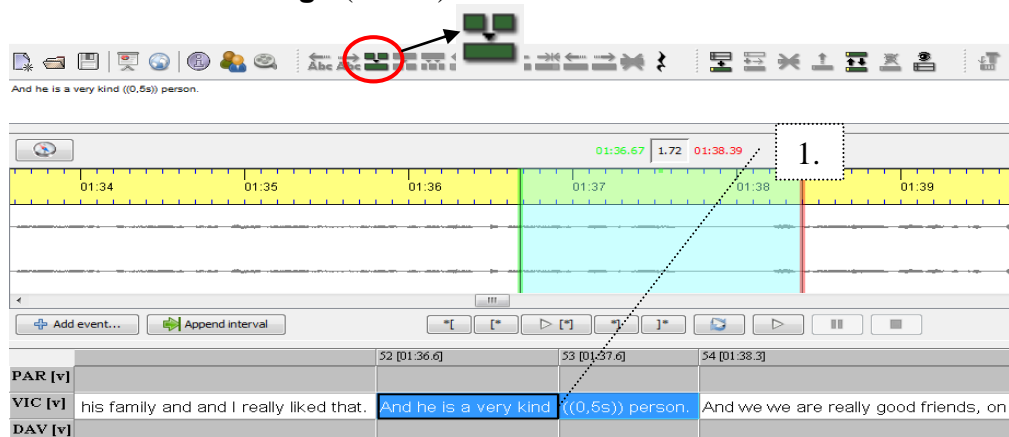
And he is a very kind ((0,5s)) person.

01:36.67 1.72 01:38.39

1.

01:34 01:35 01:36 01:37 01:38 01:39

Add event... Append interval

52 [01:36.6] 53 [01:37.6] 54 [01:38.3]

PAR [v]

VIC [v] his family and and I really liked that. And he is a very kind ((0,5s)) person. And we we are really good friends, on

DAV [v]